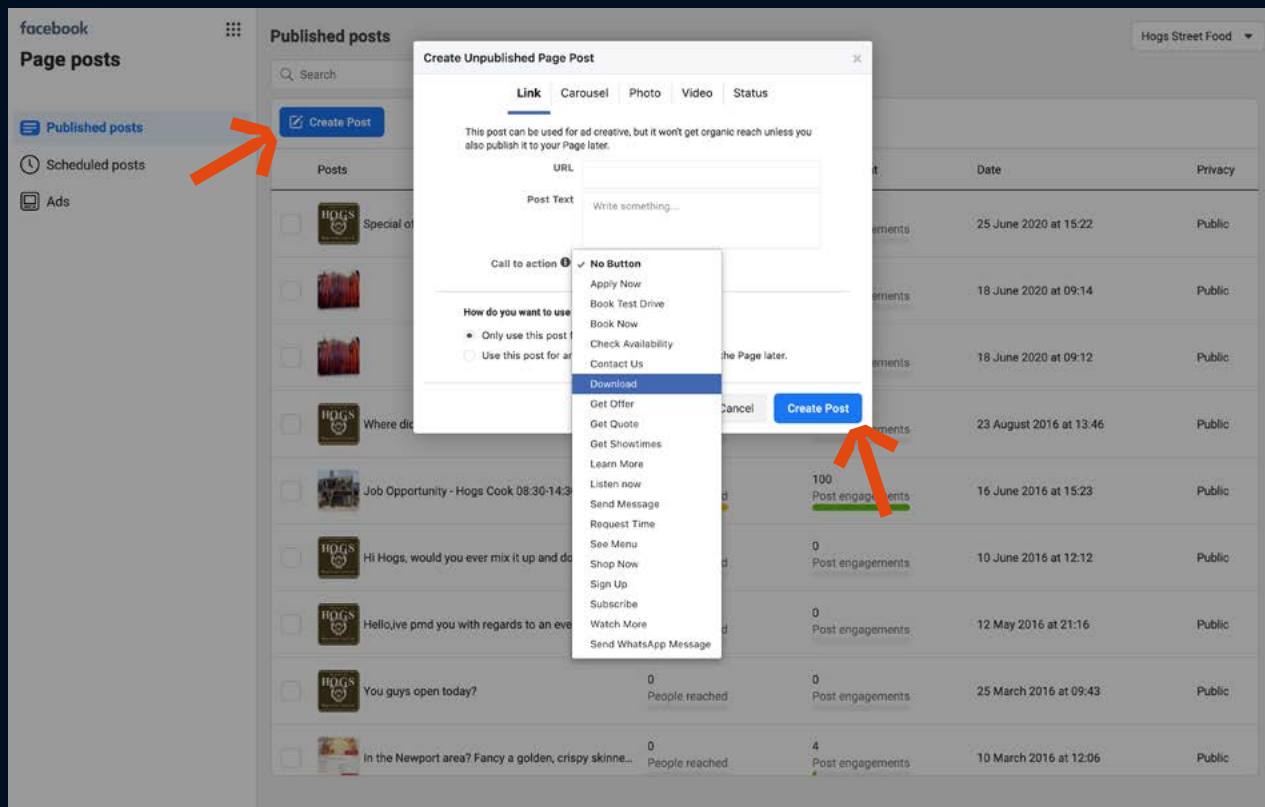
facebook
Page posts

Published posts
Scheduled posts
Ads

Published posts
Search
Create Post

Hogs Street Food

| Posts | | | Date | Privacy |
|---|---|---|---|---|
| Special of | | ements | 25 June 2020 at 15:22 | Public |
| | | ements | 18 June 2020 at 09:14 | Public |
| | | ements | 18 June 2020 at 09:12 | Public |
| Where dic | | ements | 23 August 2016 at 13:46 | Public |
| Job Opportunity - Hogs Cook 08:30-14:3 | d | 100 Post engagements | 16 June 2016 at 15:23 | Public |
| Hi Hogs, would you ever mix it up and do | d | 0 Post engagements | 10 June 2016 at 12:12 | Public |
| Hello,ive pmd you with regards to an eve | d | 0 Post engagements | 12 May 2016 at 21:16 | Public |
| You guys open today? | 0 People reached | 0 Post engagements | 25 March 2016 at 09:43 | Public |
| In the Newport area? Fancy a golden, crispy skinne... | 0 People reached | 4 Post engagements | 10 March 2016 at 12:06 | Public |

Create Unpublished Page Post
Link Carousel Photo Video Status
This post can be used for ad creative, but it won't get organic reach unless you also publish it to your Page later.
URL
Post Text
Write something...
Call to action
✓ No Button
Apply Now
Book Test Drive
Book Now
Check Availability
Contact Us
Download
Get Offer
Get Quote
Get Showtimes
Learn More
Listen now
Send Message
Request Time
See Menu
Shop Now
Sign Up
Subscribe
Watch More
Send WhatsApp Message
How do you want to use
Only use this post f
Use this post for ar
the Page later.
ancel
Create Post